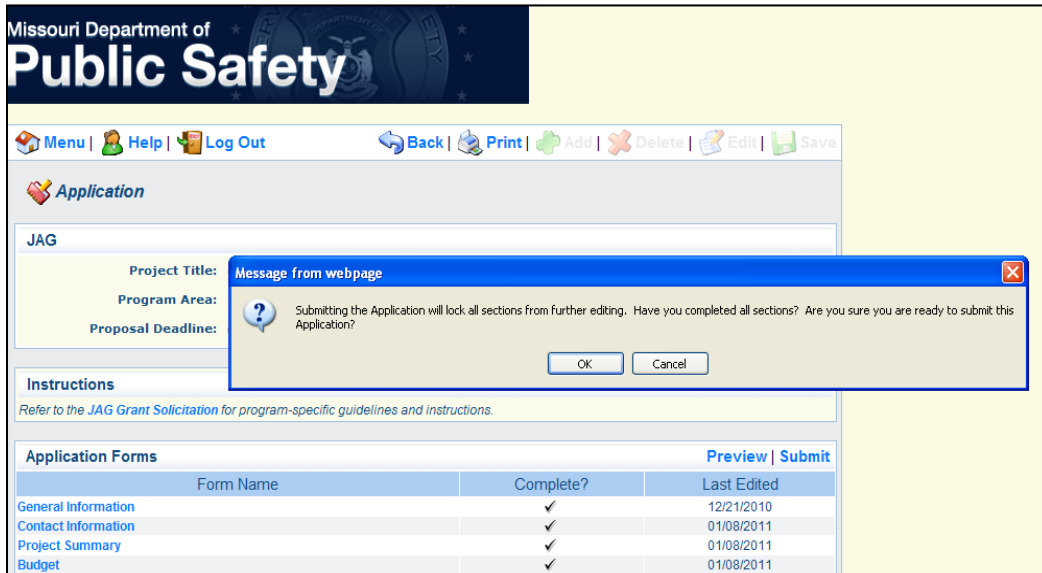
Missouri Department of
Public Safety

Menu | Help | Log Out
Back | Print | Add | Delete | Edit | Save

Application

JAG

Project Title:
Program Area:
Proposal Deadline:

Message from webpage

Submitting the Application will lock all sections from further editing. Have you completed all sections? Are you sure you are ready to submit this Application?

OK Cancel

Instructions

Refer to the JAG Grant Solicitation for program-specific guidelines and instructions.

Application Forms
Preview | Submit

| Form Name | Complete? | Last Edited |
|---|---|---|
| General Information | ✓ | 12/21/2010 |
| Contact Information | ✓ | 01/08/2011 |
| Project Summary | ✓ | 01/08/2011 |
| Budget | ✓ | 01/08/2011 |